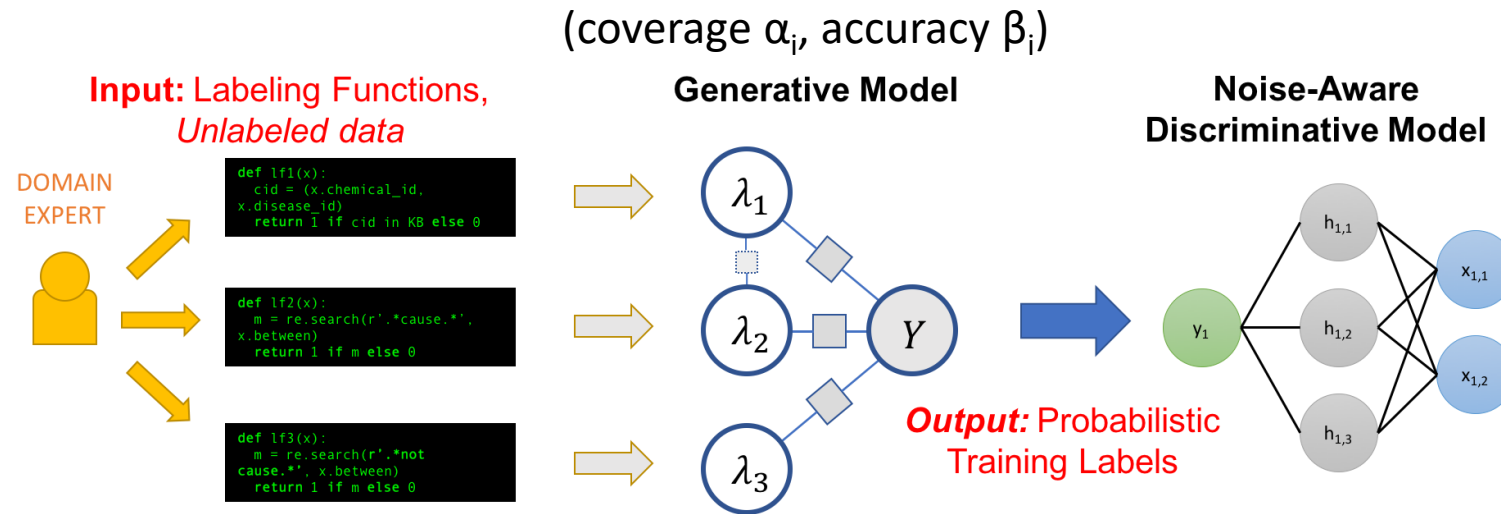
(coverage $\alpha_i$, accuracy $\beta_i$)

**Input:** Labeling Functions, *Unlabeled data*

DOMAIN EXPERT

```
def lf1(x):
  cid = (x.chemical_id,
x.disease_id)
  return 1 if cid in KB else 0
```

```
def lf2(x):
  m = re.search(r'.*cause.*',
x.between)
  return 1 if m else 0
```

```
def lf3(x):
  m = re.search(r'.*not
cause.*', x.between)
  return 1 if m else 0
```

**Generative Model**

$\lambda_1$

$\lambda_2$

$\lambda_3$

$Y$

***Output:*** Probabilistic Training Labels

**Noise-Aware Discriminative Model**

$y_1$

$h_{1,1}$

$h_{1,2}$

$h_{1,3}$

$x_{1,1}$

$x_{1,2}$